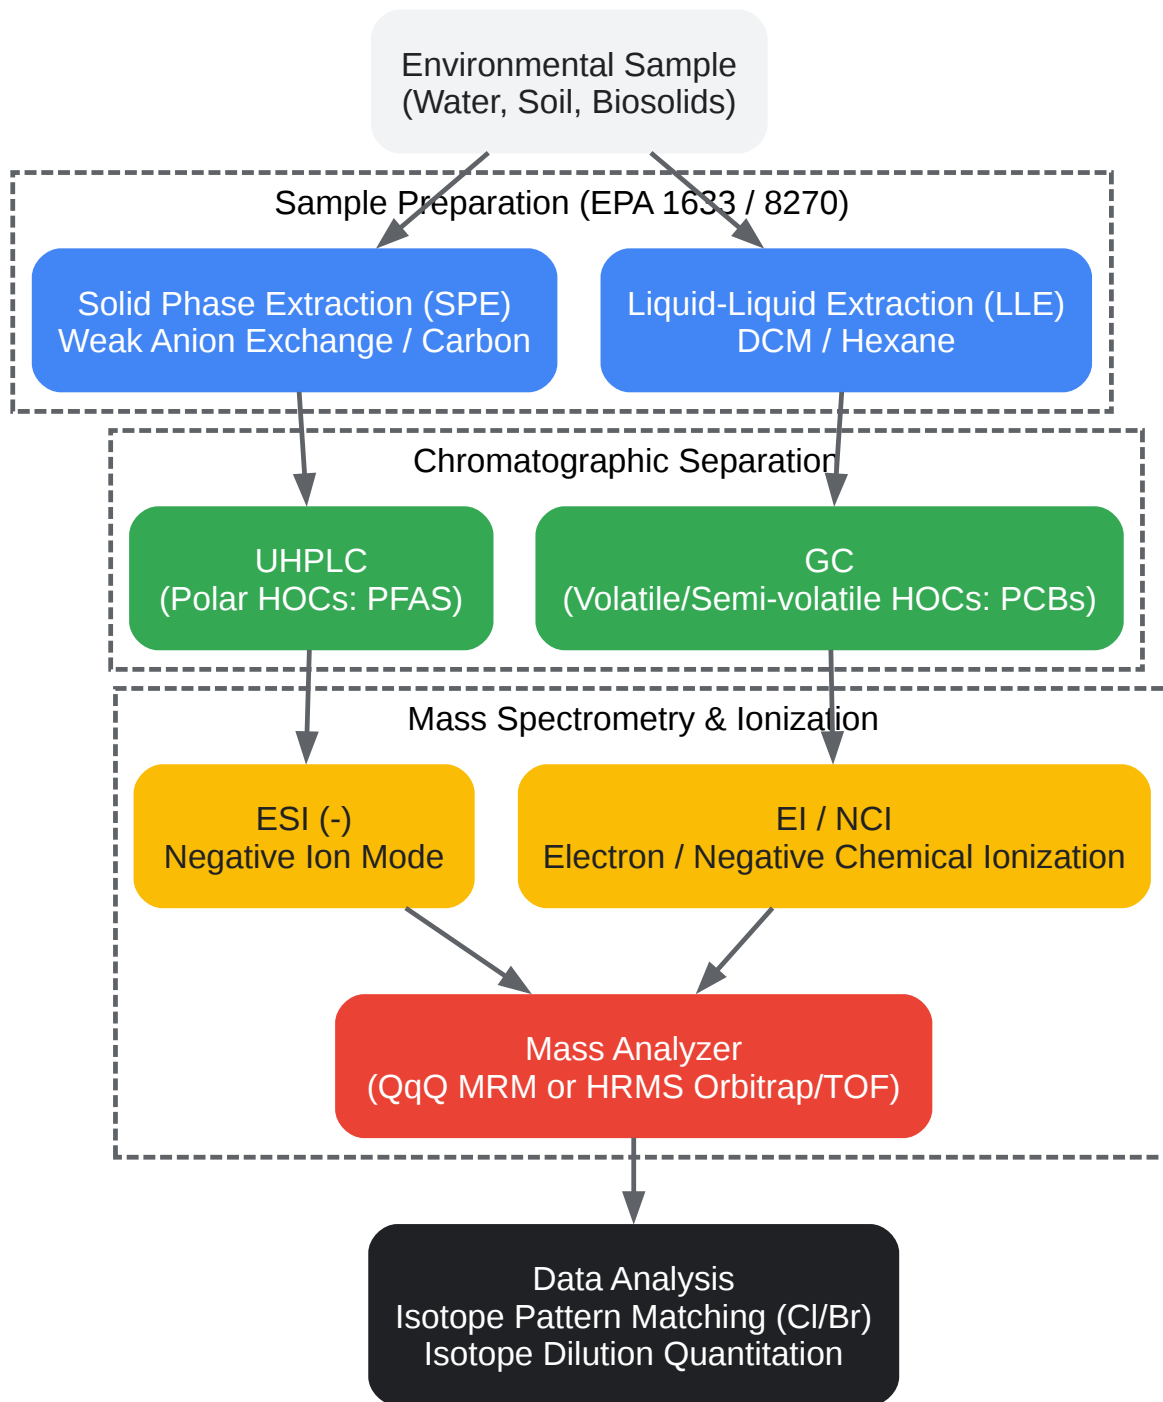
Environmental Sample
(Water, Soil, Biosolids)

Sample Preparation (EPA 1633 / 8270)

Solid Phase Extraction (SPE)
Weak Anion Exchange / Carbon

Liquid-Liquid Extraction (LLE)
DCM / Hexane

Chromatographic Separation

UHPLC
(Polar HOCs: PFAS)

GC
(Volatile/Semi-volatile HOCs: PCBs)

Mass Spectrometry & Ionization

ESI (-)
Negative Ion Mode

EI / NCI
Electron / Negative Chemical Ionization

Mass Analyzer
(QqQ MRM or HRMS Orbitrap/TOF)

Data Analysis
Isotope Pattern Matching (Cl/Br)
Isotope Dilution Quantitation